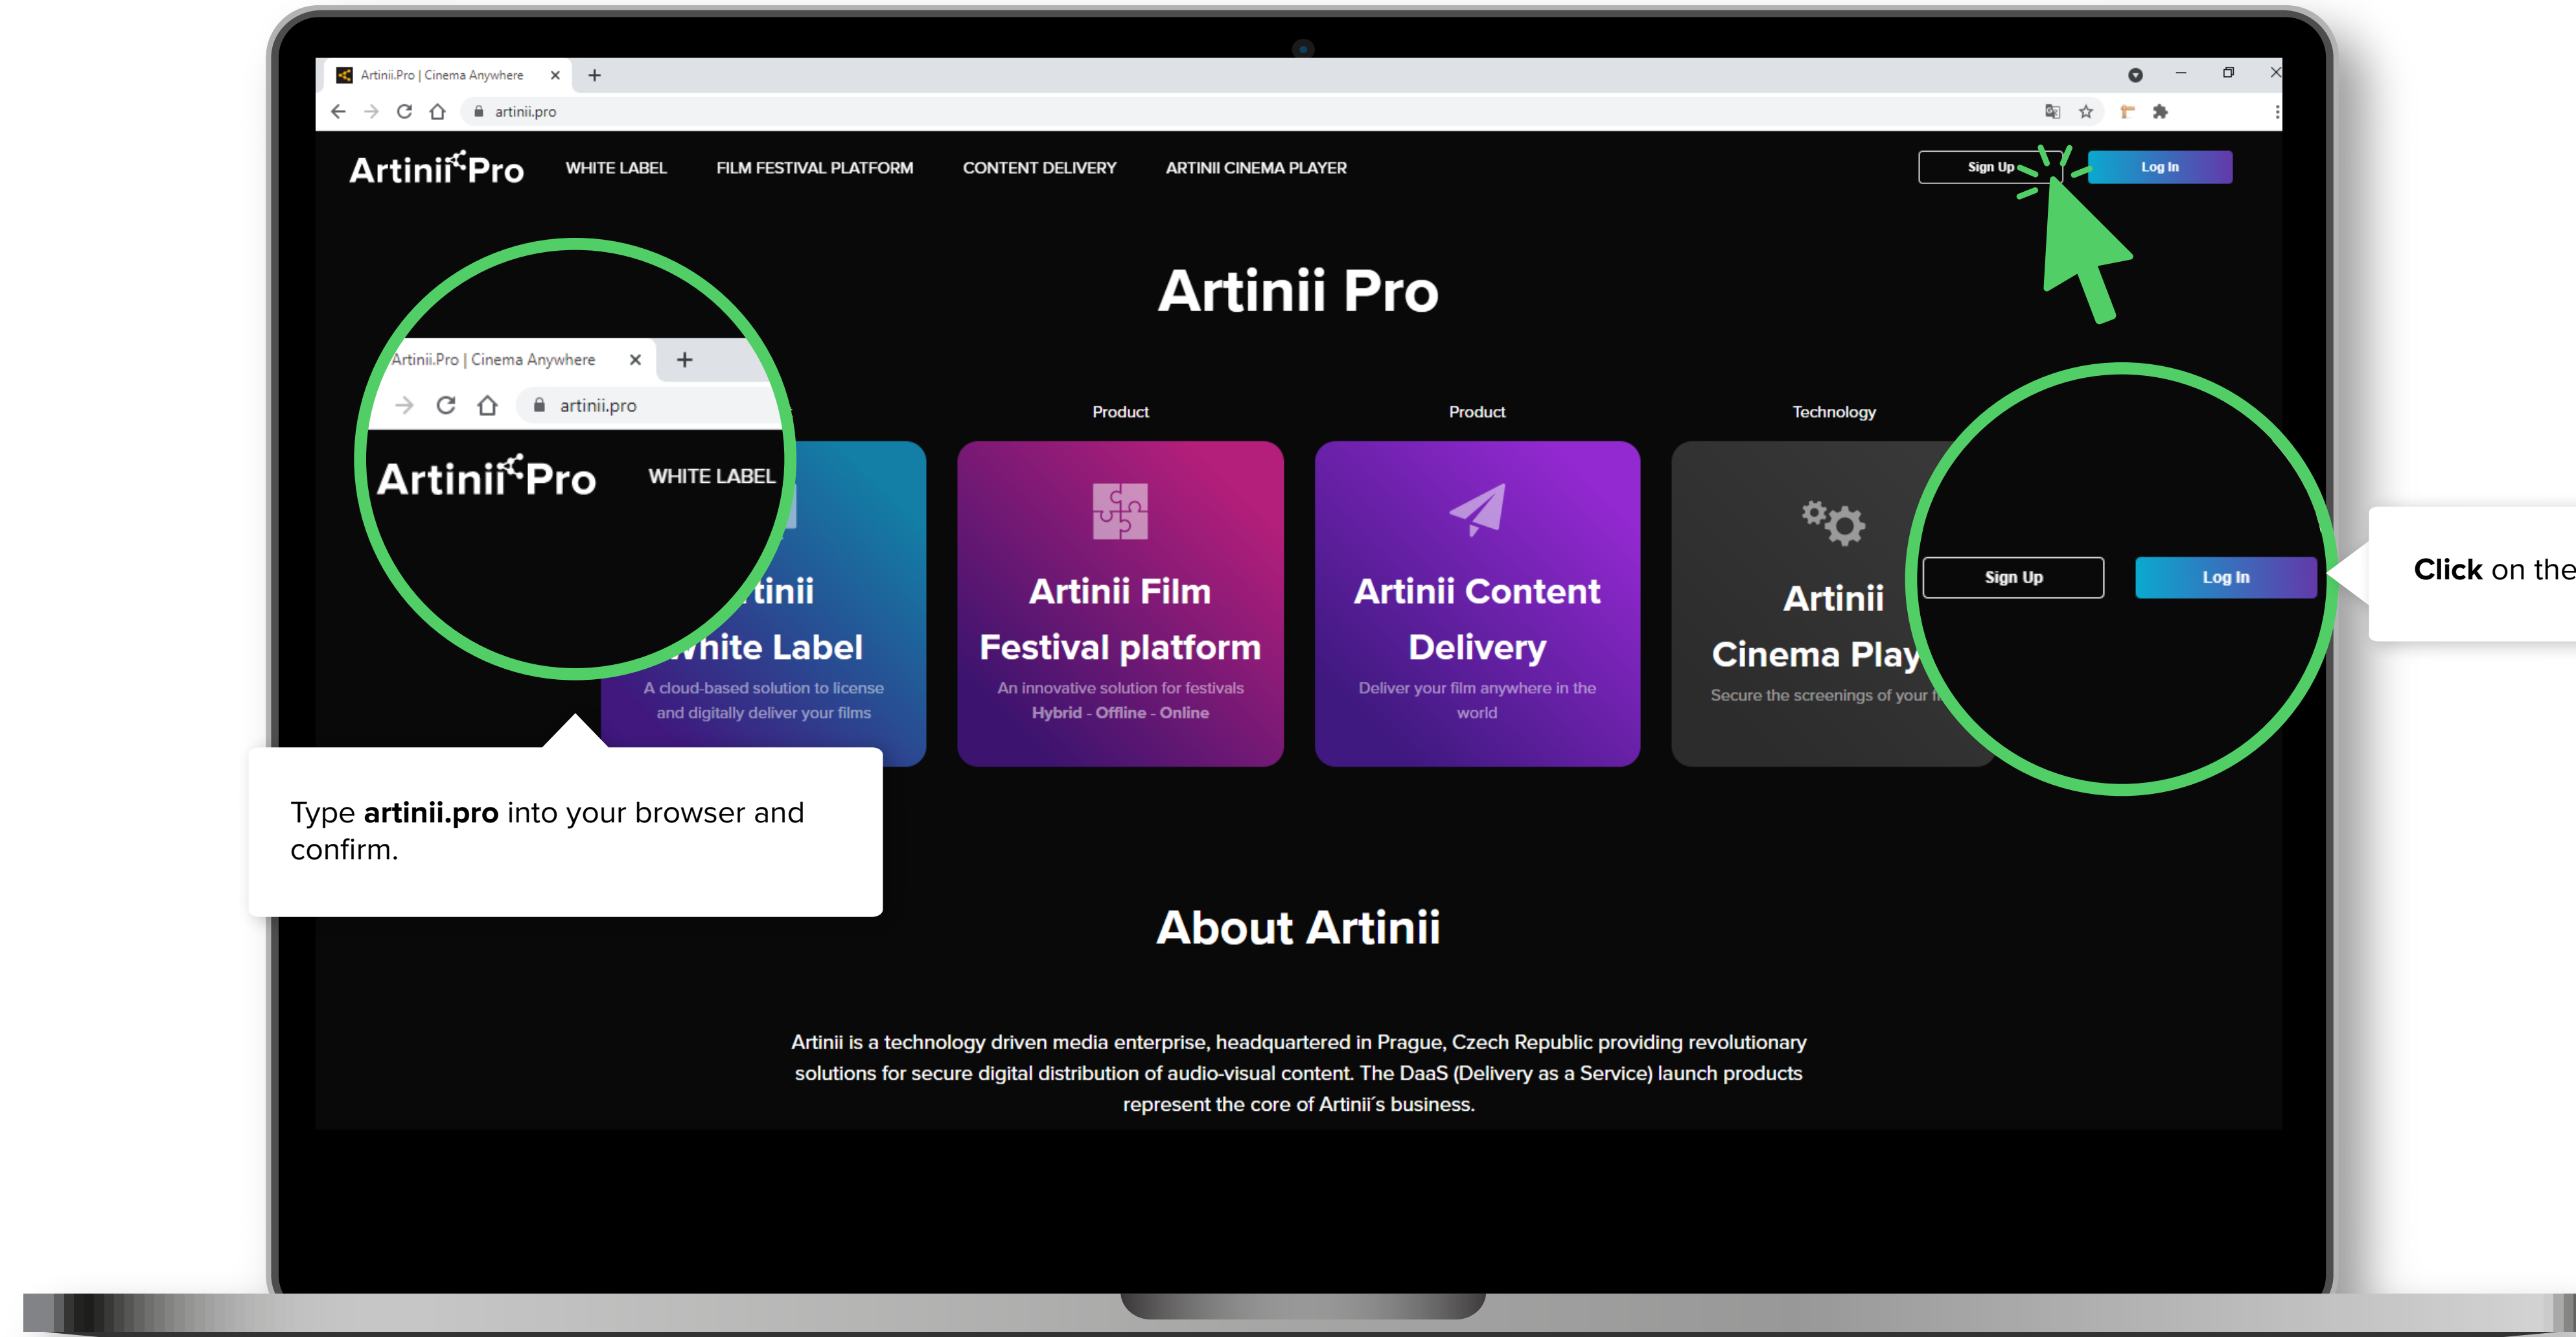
Artinii.Pro | Cinema Anywhere

artinii.pro

Artinii Pro WHITE LABEL FILM FESTIVAL PLATFORM CONTENT DELIVERY ARTINII CINEMA PLAYER

Sign Up Log In

Artinii Pro

Artinii.Pro | Cinema Anywhere

artinii.pro

Artinii Pro WHITE LABEL

Product

Product

Technology

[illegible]tinii White Label

A cloud-based solution to license and digitally deliver your films

Artinii Film Festival platform

An innovative solution for festivals
Hybrid - Offline - Online

Artinii Content Delivery

Deliver your film anywhere in the world

Artinii Cinema Play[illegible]

Secure the screenings of your f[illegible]

Sign Up Log In

Click on the

Type **artinii.pro** into your browser and confirm.

About Artinii

Artinii is a technology driven media enterprise, headquartered in Prague, Czech Republic providing revolutionary solutions for secure digital distribution of audio-visual content. The DaaS (Delivery as a Service) launch products represent the core of Artinii´s business.